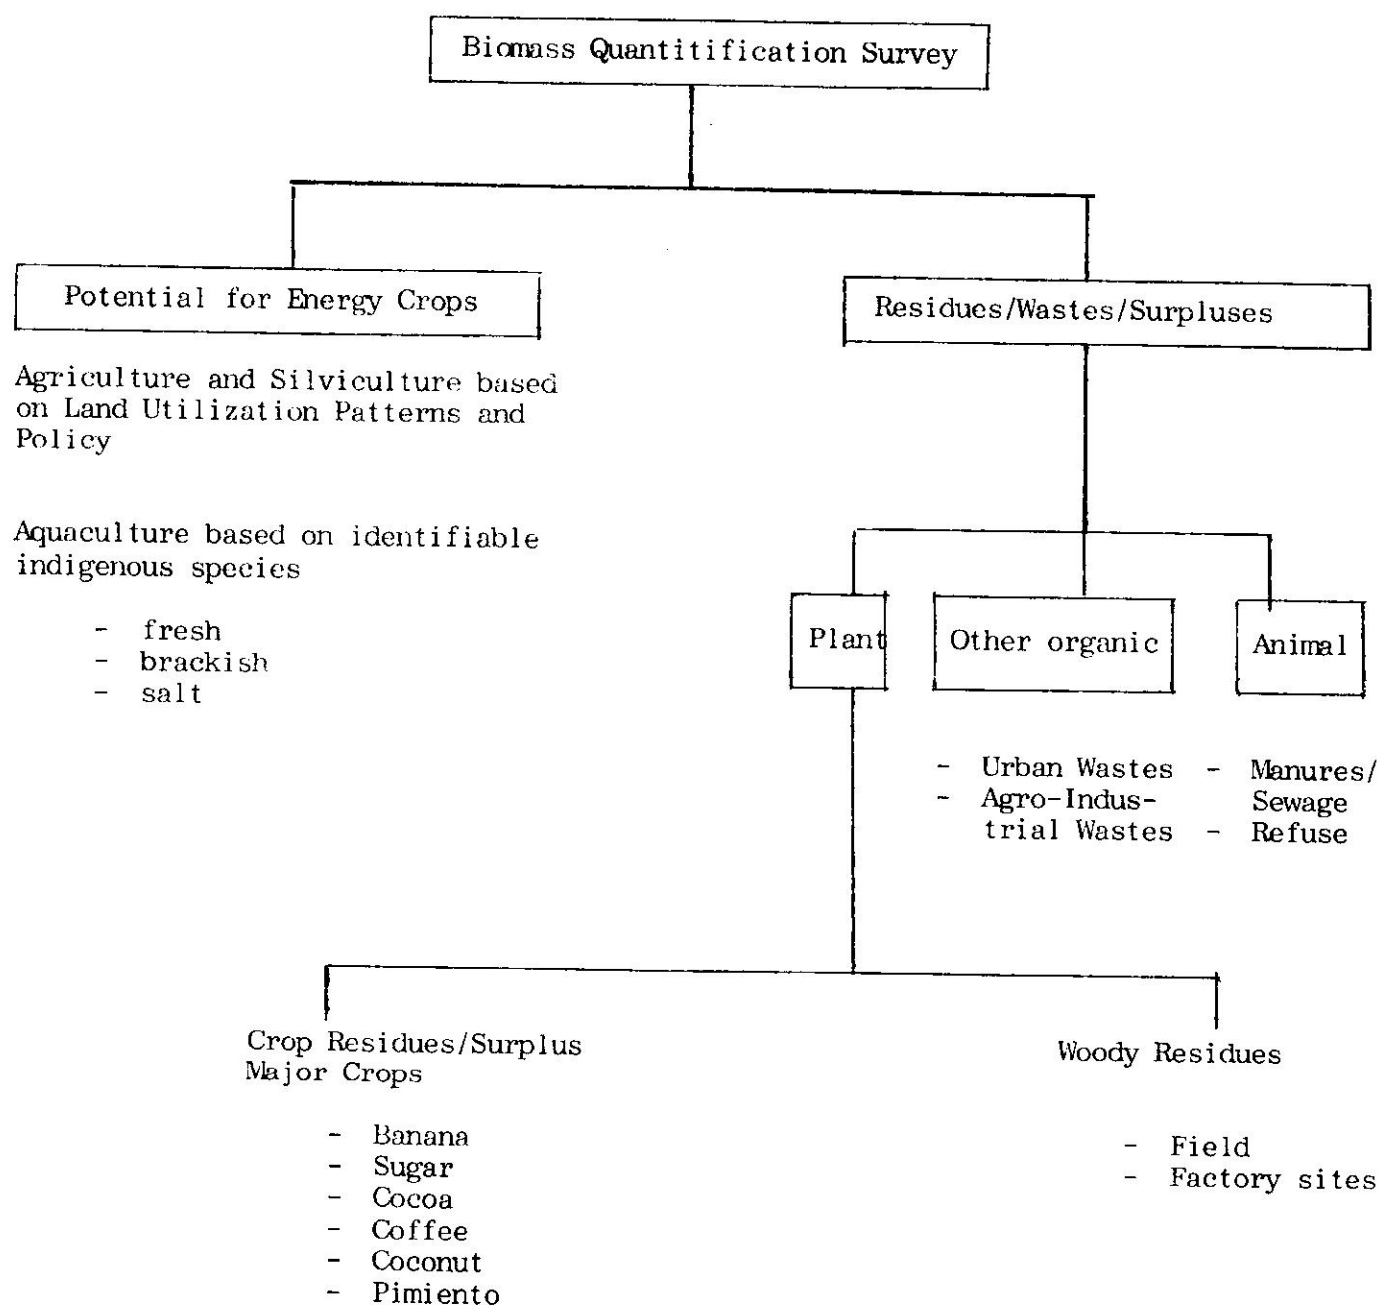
Biomass Quantitification Survey

Potential for Energy Crops

Agriculture and Silviculture based on Land Utilization Patterns and Policy

Aquaculture based on identifiable indigenous species

- fresh
- brackish
- salt

Residues/Wastes/Surpluses

Plant

Other organic

Animal

- Urban Wastes
- Agro-Industrial Wastes

- Manures/Sewage
- Refuse

Crop Residues/Surplus Major Crops

- Banana
- Sugar
- Cocoa
- Coffee
- Coconut
- Pimiento

Woody Residues

- Field
- Factory sites